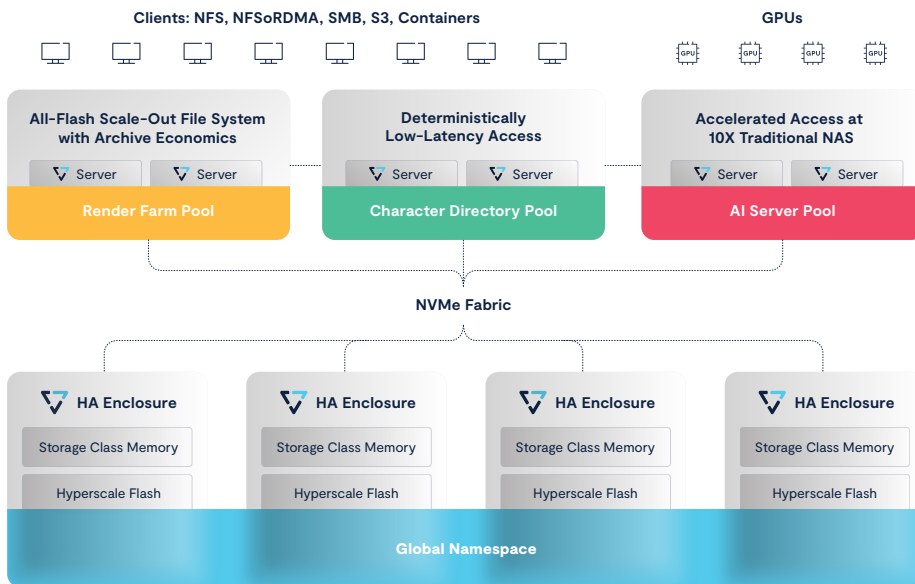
Clients: NFS, NFSoRDMA, SMB, S3, Containers

GPUs

GPU GPU GPU GPU

All-Flash Scale-Out File System with Archive Economics

Server Server

Render Farm Pool

Deterministically Low-Latency Access

Server Server

Character Directory Pool

Accelerated Access at 10X Traditional NAS

Server Server

AI Server Pool

NVMe Fabric

HA Enclosure

Storage Class Memory

Hyperscale Flash

HA Enclosure

Storage Class Memory

Hyperscale Flash

HA Enclosure

Storage Class Memory

Hyperscale Flash

HA Enclosure

Storage Class Memory

Hyperscale Flash

Global Namespace